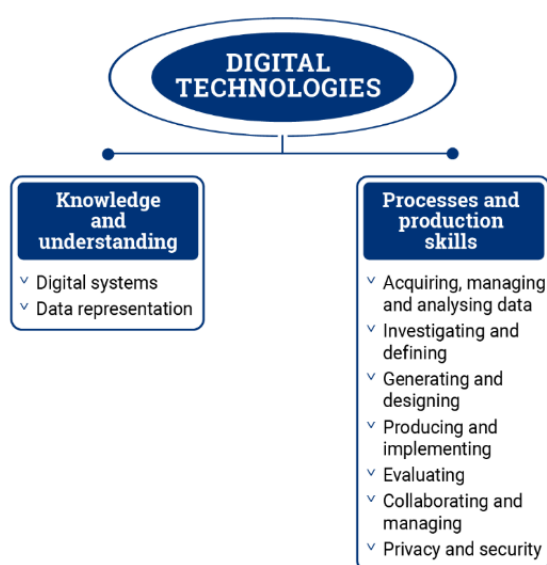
DIGITAL TECHNOLOGIES

Knowledge and understanding

Digital systems
Data representation

Processes and production skills

Acquiring, managing and analysing data
Investigating and defining
Generating and designing
Producing and implementing
Evaluating
Collaborating and managing
Privacy and security